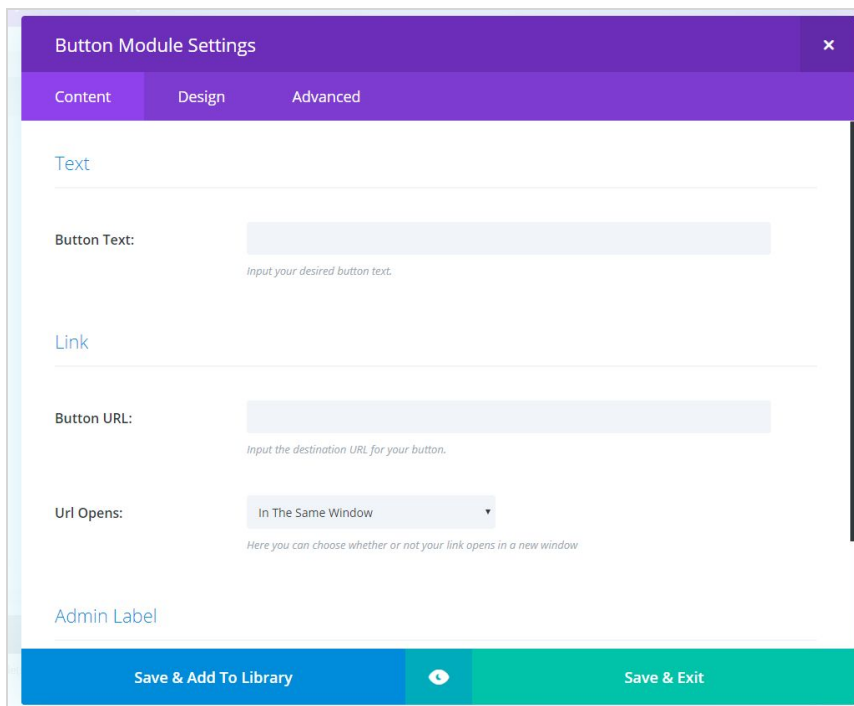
Button Module Settings

×

Content Design Advanced

Text

Button Text:

Input your desired button text.

Link

Button URL:

Input the destination URL for your button.

Url Opens:

In The Same Window

Here you can choose whether or not your link opens in a new window

Admin Label

Save & Add To Library

Save & Exit